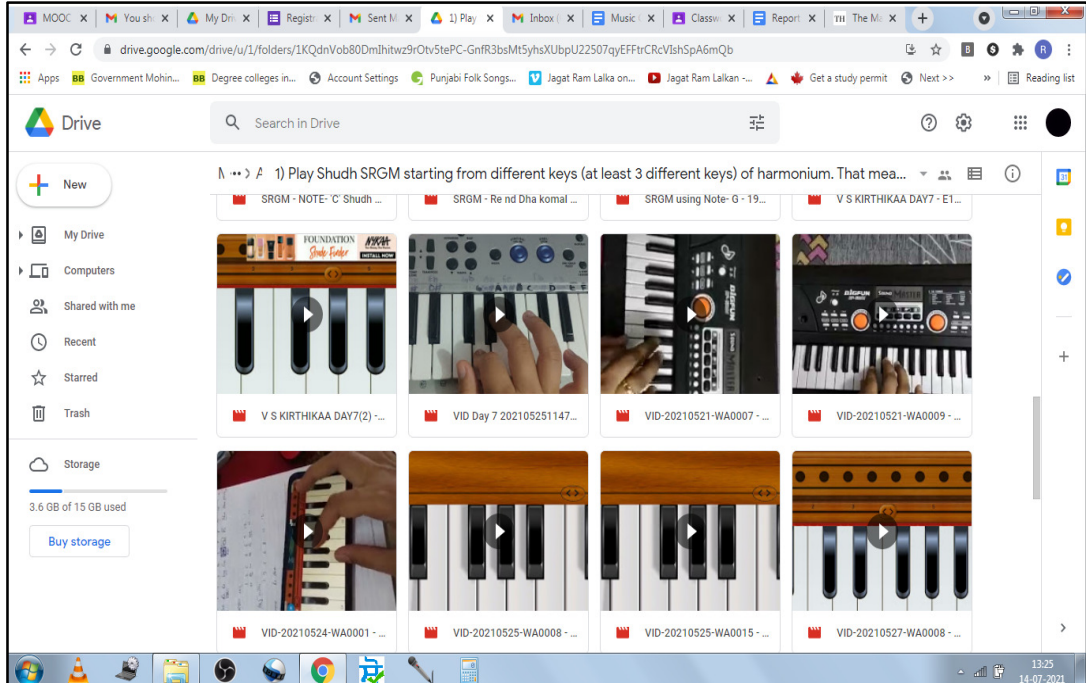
MOOC | You sh | My Dri | Registr | Sent M | 1) Play | Inbox | Music | Classw | Report | The M | +

drive.google.com/drive/u/1/folders/1KQdnVob80DmIhitwz9rOtv5tePC-GnfR3bsMt5yhsXUbpU22507qyEFFtrCRcVIshSpA6mQb

Apps | Government Mohin... | Degree colleges in... | Account Settings | Punjabi Folk Songs... | Jagat Ram Lalka on... | Jagat Ram Lalkan -... | Get a study permit | Next >> | » | Reading list

Drive

Search in Drive

New

My Drive

Computers

Shared with me

Recent

Starred

Trash

Storage

3.6 GB of 15 GB used

Buy storage

M ••• › A 1) Play Shudh SRGM starting from different keys (at least 3 different keys) of harmonium. That mea...

SRGM - NOTE- 'C' Shudh ...

SRGM - Re nd Dha komal ...

SRGM using Note- G - 19...

V S KIRTHIKAA DAY7 - E1...

FOUNDATION NYKAA Shade Finder INSTALL NOW

V S KIRTHIKAA DAY7(2) -...

VID Day 7 202105251147...

VID-20210521-WA0007 - ...

VID-20210521-WA0009 - ...

VID-20210524-WA0001 - ...

VID-20210525-WA0008 - ...

VID-20210525-WA0015 - ...

VID-20210527-WA0008 - ...

13:25
14-07-2021